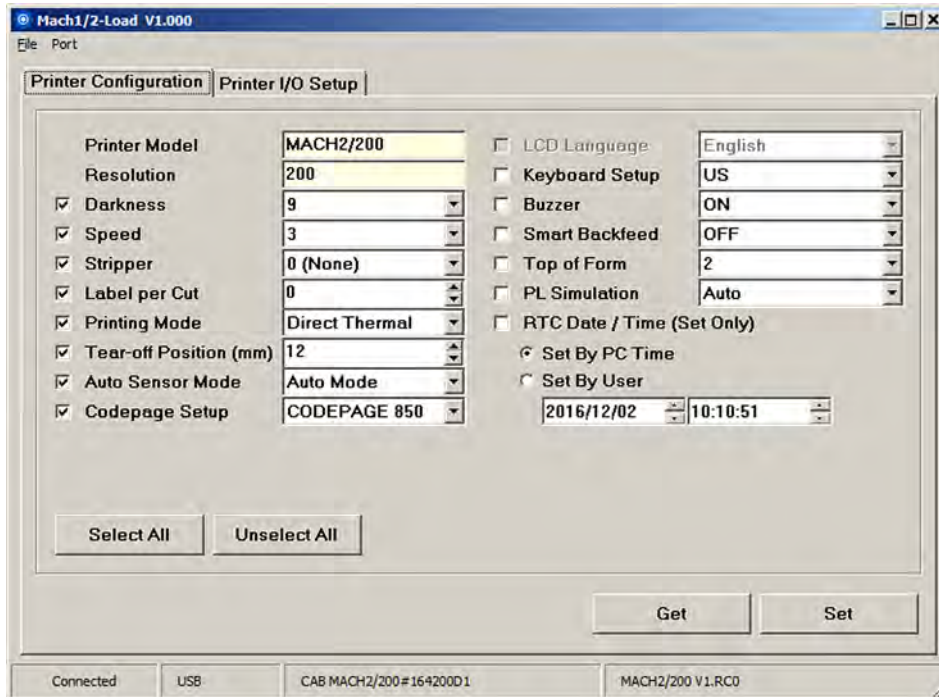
Mach1/2-Load V1.000

File Port

Printer Configuration | Printer I/O Setup

Printer Model MACH2/200
Resolution 200
Darkness 9
Speed 3
Stripper 0 (None)
Label per Cut 0
Printing Mode Direct Thermal
Tear-off Position (mm) 12
Auto Sensor Mode Auto Mode
Codepage Setup CODEPAGE 850

LCD Language English
Keyboard Setup US
Buzzer ON
Smart Backfeed OFF
Top of Form 2
PL Simulation Auto
RTC Date / Time (Set Only)
Set By PC Time
Set By User
2016/12/02 10:10:51

Select All Unselect All

Get Set

Connected USB CAB MACH2/200#164200D1 MACH2/200 V1.RC0